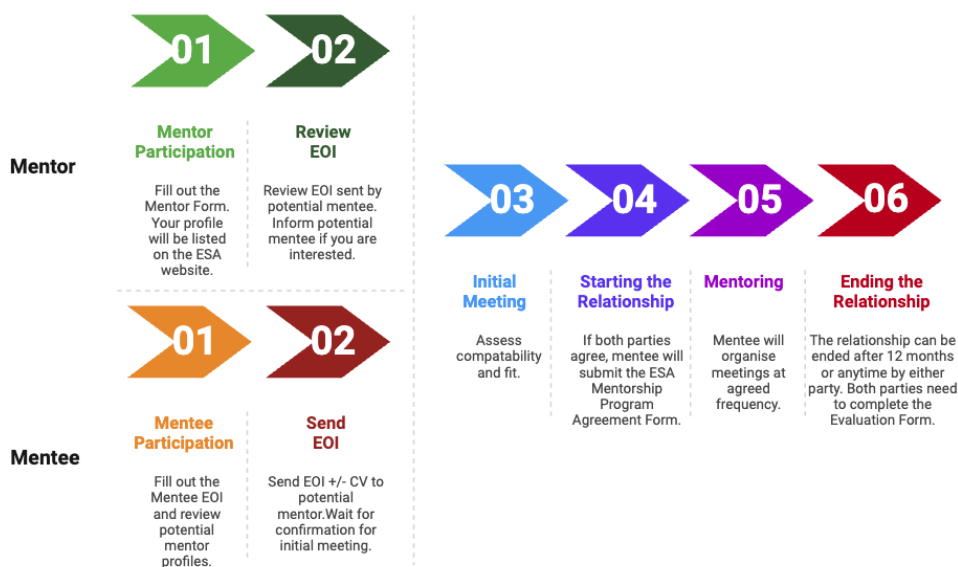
Mentor

01

Mentor Participation

Fill out the Mentor Form. Your profile will be listed on the ESA website.

02

Review EOI

Review EOI sent by potential mentee. Inform potential mentee if you are interested.

Mentee

01

Mentee Participation

Fill out the Mentee EOI and review potential mentor profiles.

02

Send EOI

Send EOI +/- CV to potential mentor.Wait for confirmation for initial meeting.

03

Initial Meeting

Assess compatability and fit.

04

Starting the Relationship

If both parties agree, mentee will submit the ESA Mentorship Program Agreement Form.

05

Mentoring

Mentee will organise meetings at agreed frequency.

06

Ending the Relationship

The relationship can be ended after 12 months or anytime by either party. Both parties need to complete the Evaluation Form.